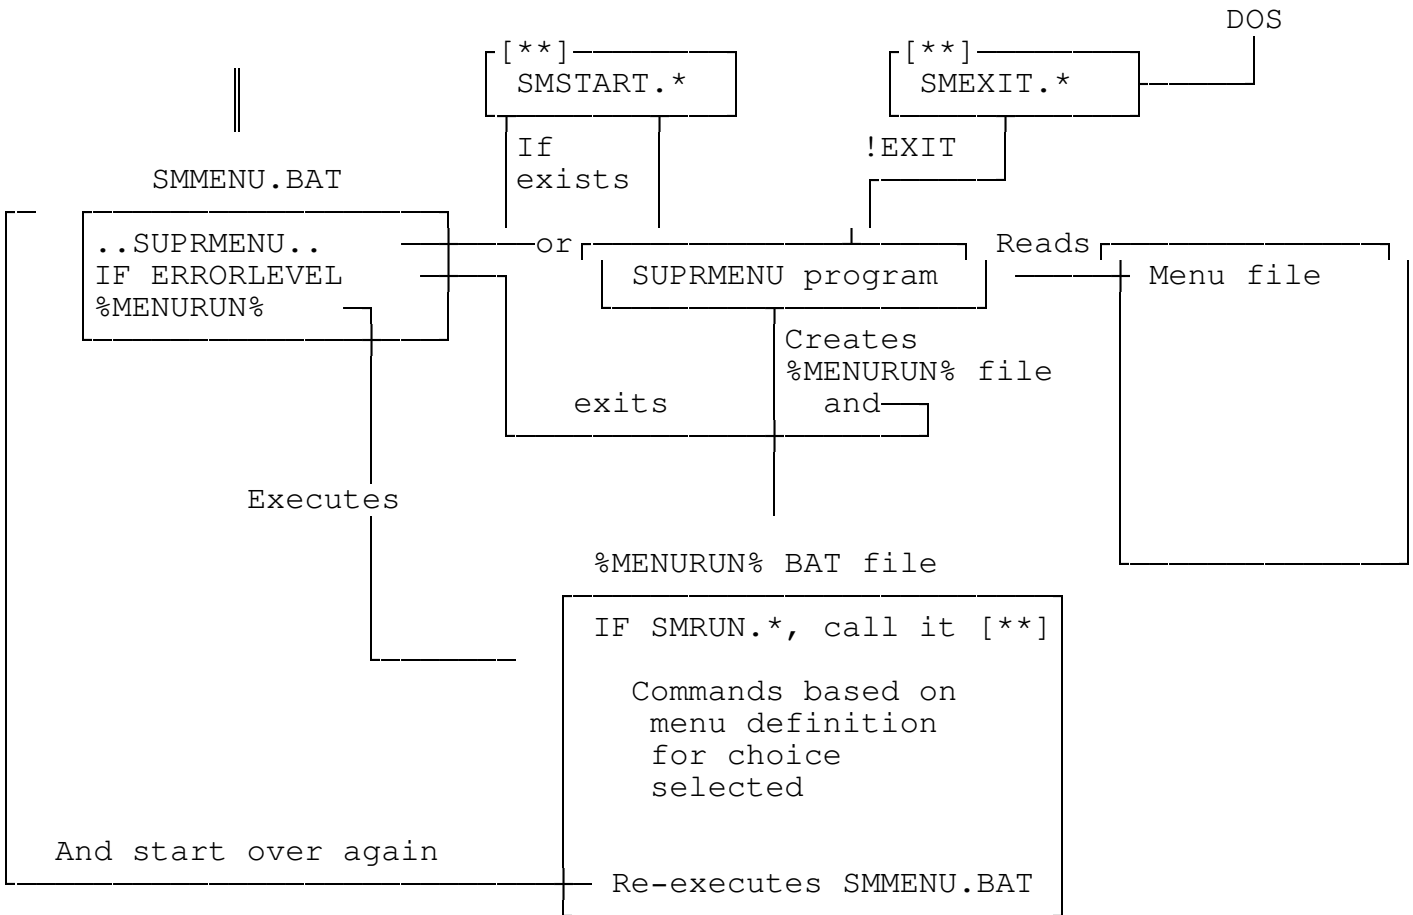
DOS

[**]
SMSTART.*

[**]
SMEXIT.*

If exists

!EXIT

SMMENU.BAT

..SUPRMENU..
IF ERRORLEVEL
%MENURUN%

or

SUPRMENU program

Reads

Menu file

Creates
%MENURUN% file
and

exits

Executes

%MENURUN% BAT file

IF SMRUN.*, call it [**]

Commands based on
menu definition
for choice
selected

And start over again

Re-executes SMMENU.BAT